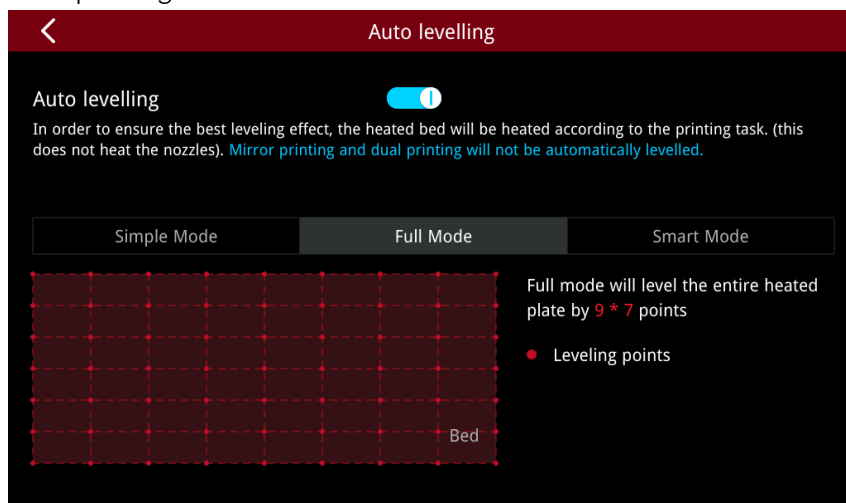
Auto levelling

Auto levelling

In order to ensure the best leveling effect, the heated bed will be heated according to the printing task. (this does not heat the nozzles). Mirror printing and dual printing will not be automatically levelled.

Simple Mode | Full Mode | Smart Mode

Bed

Full mode will level the entire heated plate by 9 * 7 points

Leveling points